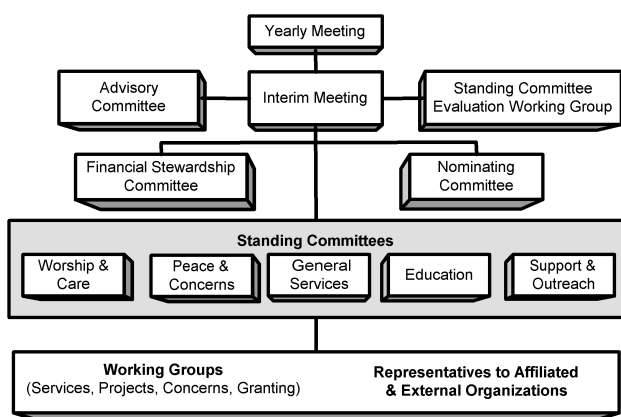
Yearly Meeting

Advisory Committee

Interim Meeting

Standing Committee Evaluation Working Group

Financial Stewardship Committee

Nominating Committee

Standing Committees

Worship & Care

Peace & Concerns

General Services

Education

Support & Outreach

Working Groups
(Services, Projects, Concerns, Granting)

Representatives to Affiliated & External Organizations